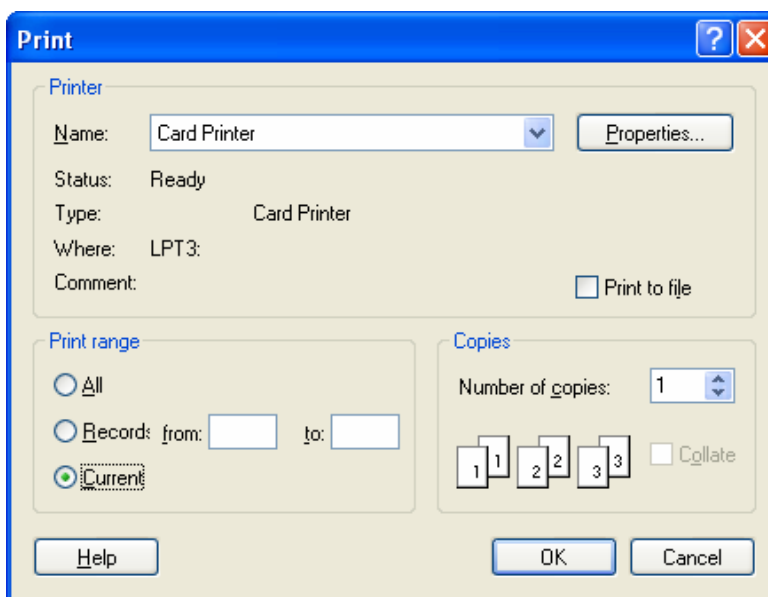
Print

?

Printer

Name: Card Printer

Properties...

Status: Ready

Type: Card Printer

Where: LPT3:

Comment:

Print to file

Print range

All

Records from: to:

Current

Copies

Number of copies: 1

1 1 2 2 3 3

Collate

Help

OK

Cancel